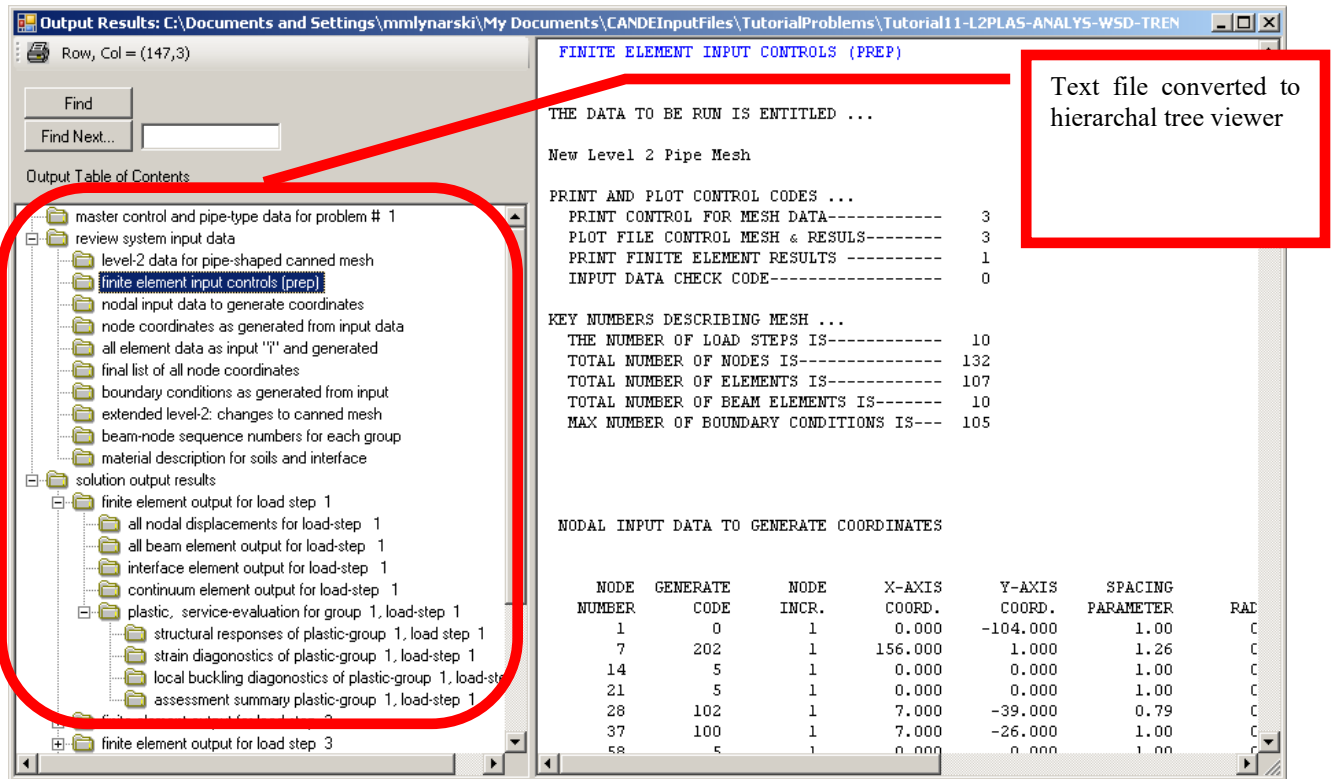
Output Results: C:\Documents and Settings\mmlynarski\My Documents\CANDEInputFiles\TutorialProblems\Tutorial11-L2PLAS-ANALYS-WSD-TREN

Row, Col = (147,3)

Find

Find Next...

Output Table of Contents

master control and pipe-type data for problem # 1
review system input data
level-2 data for pipe-shaped canned mesh
finite element input controls (prep)
nodal input data to generate coordinates
node coordinates as generated from input data
all element data as input "i" and generated
final list of all node coordinates
boundary conditions as generated from input
extended level-2: changes to canned mesh
beam-node sequence numbers for each group
material description for soils and interface
solution output results
finite element output for load step 1
all nodal displacements for load-step 1
all beam element output for load-step 1
interface element output for load-step 1
continuum element output for load-step 1
plastic, service-evaluation for group 1, load-step 1
structural responses of plastic-group 1, load step 1
strain diagonostics of plastic-group 1, load-step 1
local buckling diagonostics of plastic-group 1, load-st
assessment summary plastic-group 1, load-step 1
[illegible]
finite element output for load step 3

FINITE ELEMENT INPUT CONTROLS (PREP)

THE DATA TO BE RUN IS ENTITLED ...

New Level 2 Pipe Mesh

PRINT AND PLOT CONTROL CODES ...
PRINT CONTROL FOR MESH DATA------------ 3
PLOT FILE CONTROL MESH & RESULS-------- 3
PRINT FINITE ELEMENT RESULTS ---------- 1
INPUT DATA CHECK CODE------------------ 0

KEY NUMBERS DESCRIBING MESH ...
THE NUMBER OF LOAD STEPS IS------------ 10
TOTAL NUMBER OF NODES IS--------------- 132
TOTAL NUMBER OF ELEMENTS IS------------ 107
TOTAL NUMBER OF BEAM ELEMENTS IS------- 10
MAX NUMBER OF BOUNDARY CONDITIONS IS--- 105

NODAL INPUT DATA TO GENERATE COORDINATES

| NODE NUMBER | GENERATE CODE | NODE INCR. | X-AXIS COORD. | Y-AXIS COORD. | SPACING PARAMETER | RAD |
|---|---|---|---|---|---|---|
| 1 | 0 | 1 | 0.000 | -104.000 | 1.00 | C |
| 7 | 202 | 1 | 156.000 | 1.000 | 1.26 | C |
| 14 | 5 | 1 | 0.000 | 0.000 | 1.00 | C |
| 21 | 5 | 1 | 0.000 | 0.000 | 1.00 | C |
| 28 | 102 | 1 | 7.000 | -39.000 | 0.79 | C |
| 37 | 100 | 1 | 7.000 | -26.000 | 1.00 | C |
| 58 | 5 | 1 | 0.000 | 0.000 | 1.00 | C |

Text file converted to hierarchal tree viewer